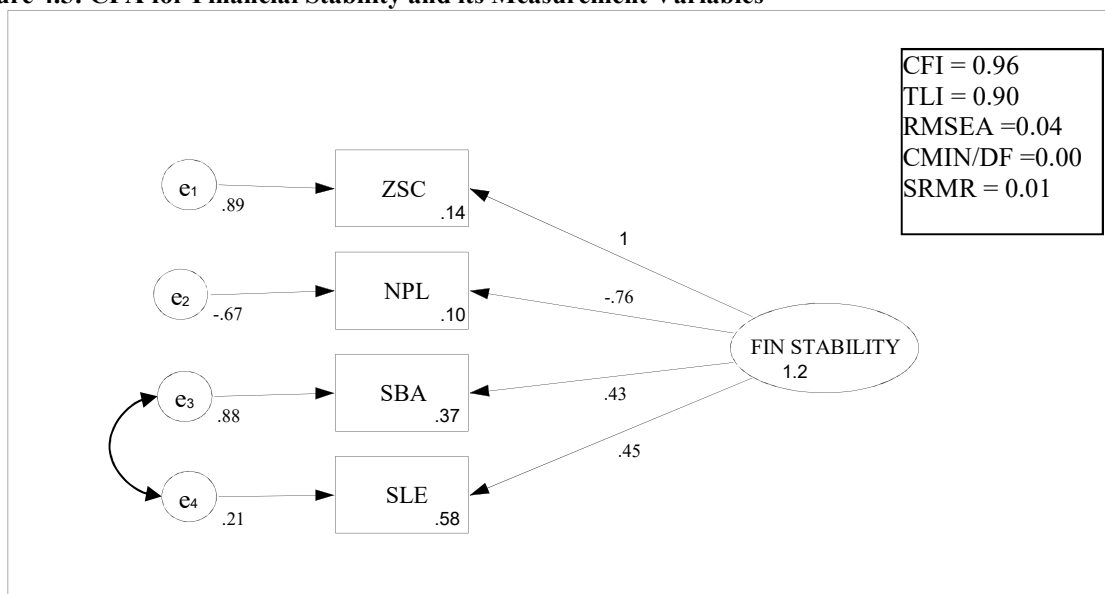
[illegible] 4.5: CFA for Financial Stability and its Measurement Variables

CFI = 0.96
TLI = 0.90
RMSEA =0.04
CMIN/DF =0.00
SRMR = 0.01

$e_1$
.89
ZSC
.14
1

$e_2$
-.67
NPL
.10
-.76

FIN STABILITY
1.2

$e_3$
.88
SBA
.37
.43

$e_4$
.21
SLE
.58
.45